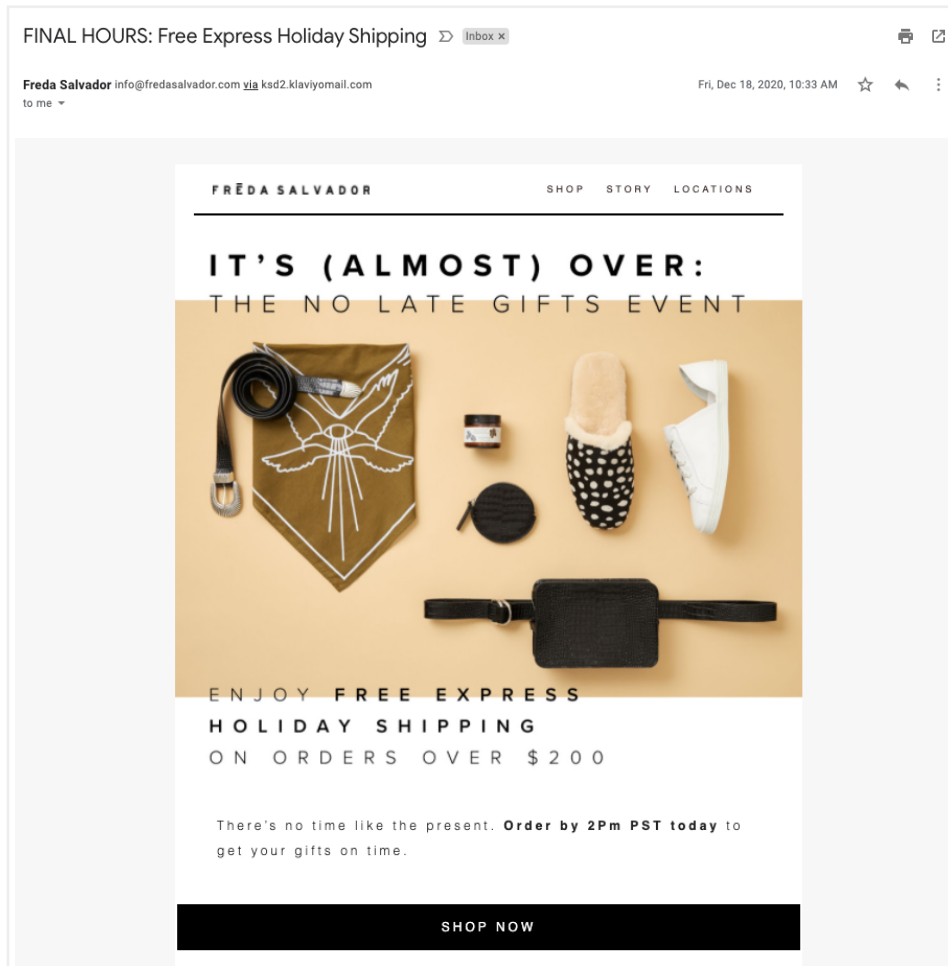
FINAL HOURS: Free Express Holiday Shipping Inbox ×

Freda Salvador info@fredasalvador.com via ksd2.klaviyomail.com
to me

Fri, Dec 18, 2020, 10:33 AM

FRĒDA SALVADOR

SHOP STORY LOCATIONS

IT'S (ALMOST) OVER:
THE NO LATE GIFTS EVENT

ENJOY FREE EXPRESS HOLIDAY SHIPPING ON ORDERS OVER $200

There's no time like the present. Order by 2Pm PST today to get your gifts on time.

SHOP NOW